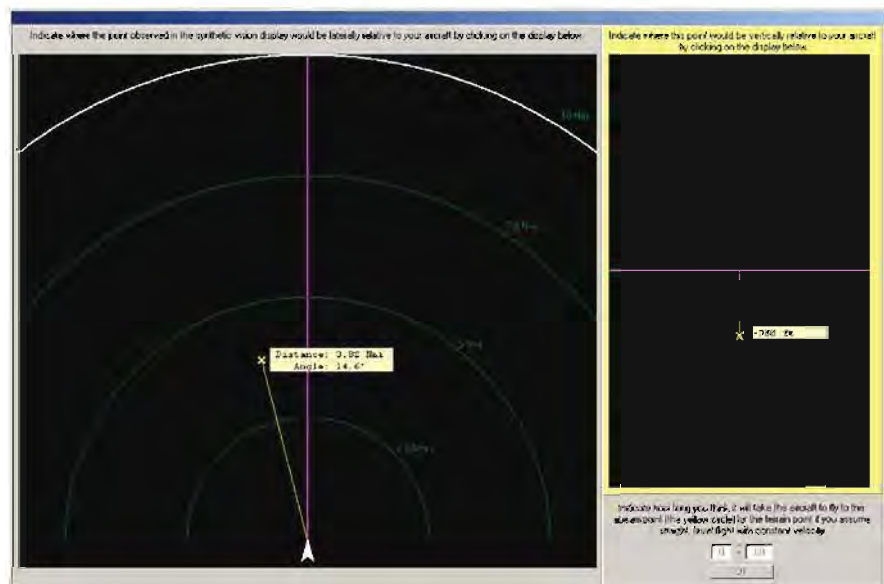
Indicate where the point observed in the synthetic vision display would be laterally relative to your aircraft by clicking on the display below

10 Nm

7.5 Nm

5 Nm

2.5 Nm

Distance: 0.98 Nm
Angle: 14.6°

Indicate where this point would be vertically relative to your aircraft by clicking on the display below

-2668 ft

Indicate how long you think it will take the aircraft to fly to the closest point (the yellow circle) for the terrain point if you assume straight, level flight with constant velocity

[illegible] : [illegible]

OK